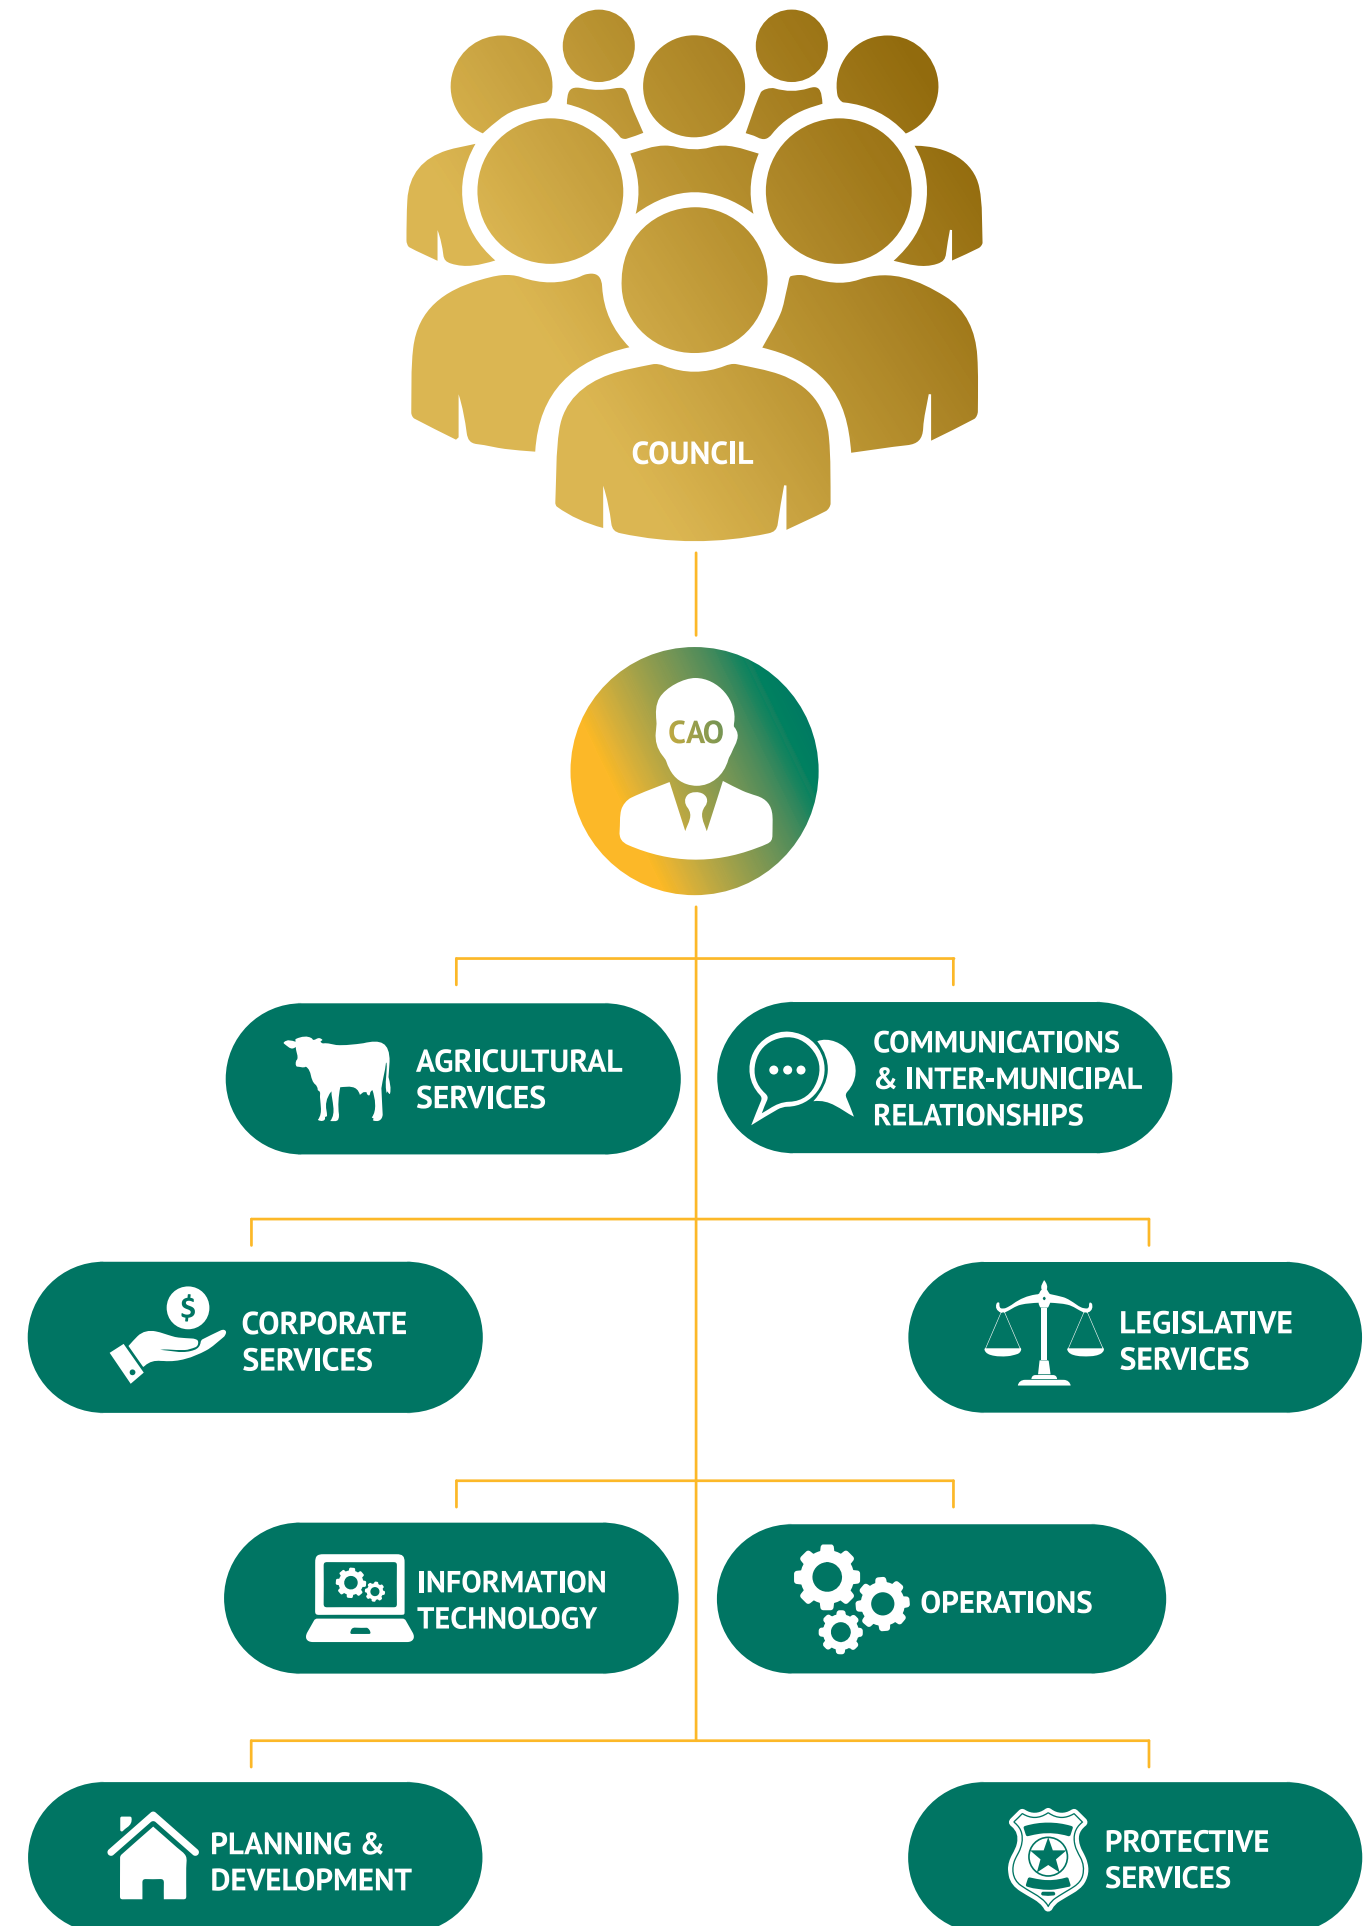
COUNCIL

CAO

AGRICULTURAL SERVICES

COMMUNICATIONS & INTER-MUNICIPAL RELATIONSHIPS

$

CORPORATE SERVICES

LEGISLATIVE SERVICES

INFORMATION TECHNOLOGY

OPERATIONS

PLANNING & DEVELOPMENT

PROTECTIVE SERVICES